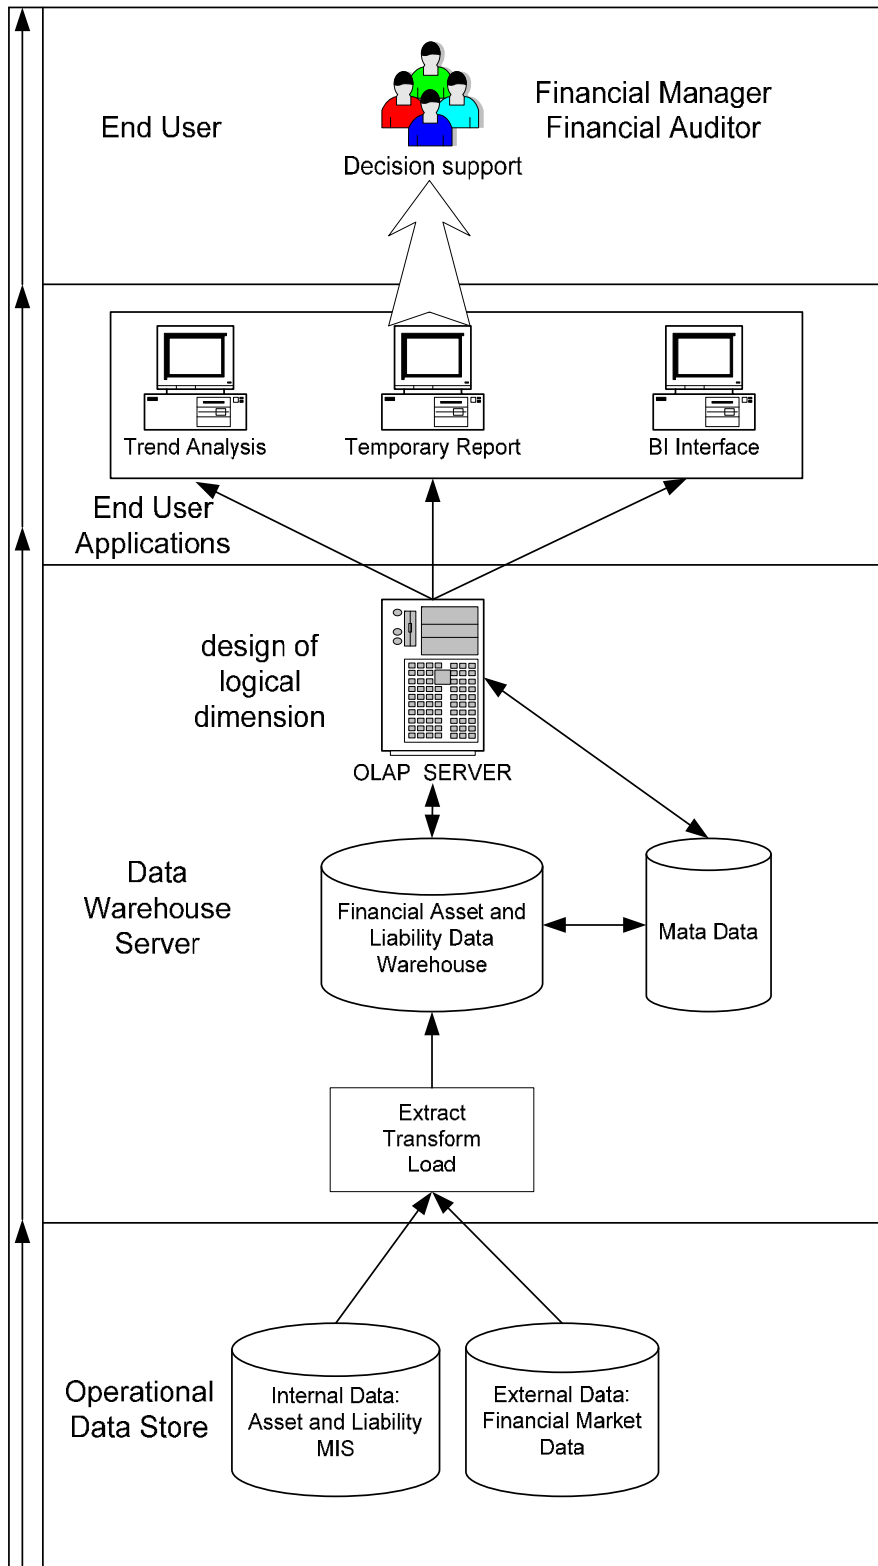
End User

Decision support

Financial Manager
Financial Auditor

Trend Analysis

Temporary Report

BI Interface

End User
Applications

design of
logical
dimension

OLAP SERVER

Data
Warehouse
Server

Financial Asset and
Liability Data
Warehouse

Mata Data

Extract
Transform
Load

Operational
Data Store

Internal Data:
Asset and Liability
MIS

External Data:
Financial Market
Data